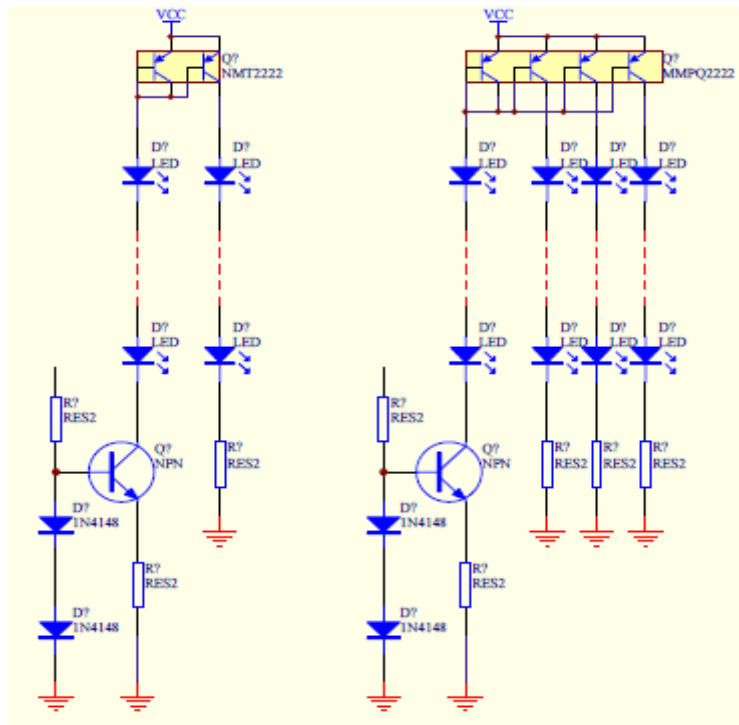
VCC

Q?
NMT2222

D?
LED

D?
LED

D?
LED

D?
LED

R?
RES2

Q?
NPN

R?
RES2

D?
1N4148

R?
RES2

D?
1N4148

VCC

Q?
MMPQ2222

D?
LED

D?
LED

D?
LED

D?
LED

D?
LED

D?
LED

D?
LED

D?
LED

R?
RES2

Q?
NPN

R?
RES2

R?
RES2

R?
RES2

D?
1N4148

R?
RES2

D?
1N4148